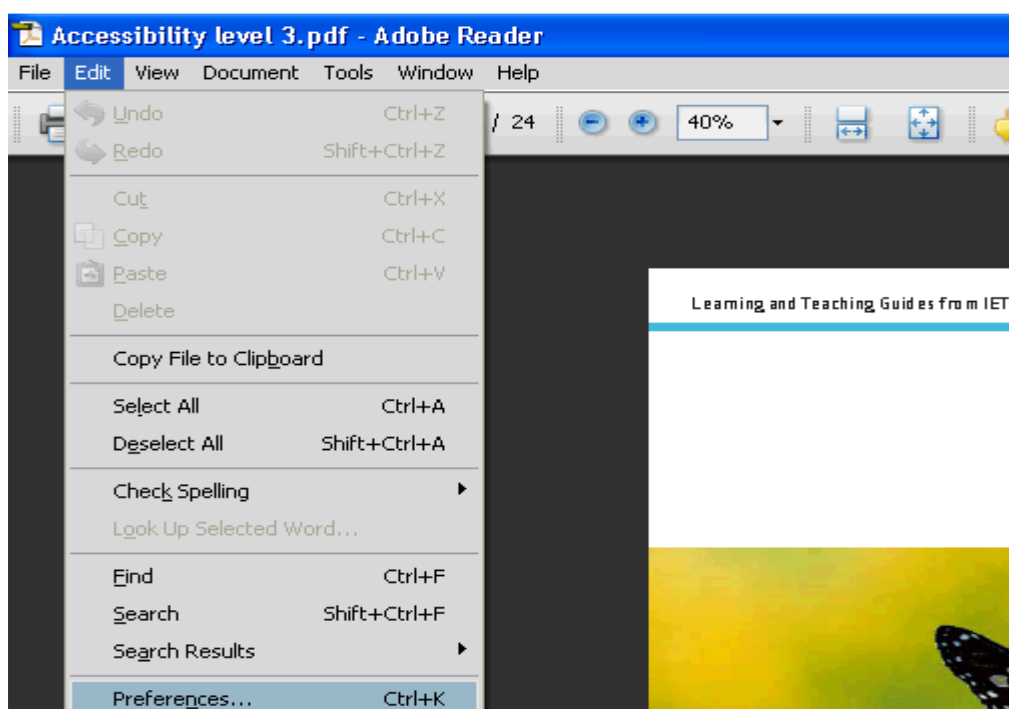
Accessibility level 3.pdf - Adobe Reader

File Edit View Document Tools Window Help

/ 24 40%

Undo Ctrl+Z
Redo Shift+Ctrl+Z

Cut Ctrl+X
Copy Ctrl+C
Paste Ctrl+V
Delete

Copy File to Clipboard

Select All Ctrl+A
Deselect All Shift+Ctrl+A

Check Spelling
Look Up Selected Word...

Find Ctrl+F
Search Shift+Ctrl+F
Search Results

Preferences... Ctrl+K

Learning and Teaching Guides from IET